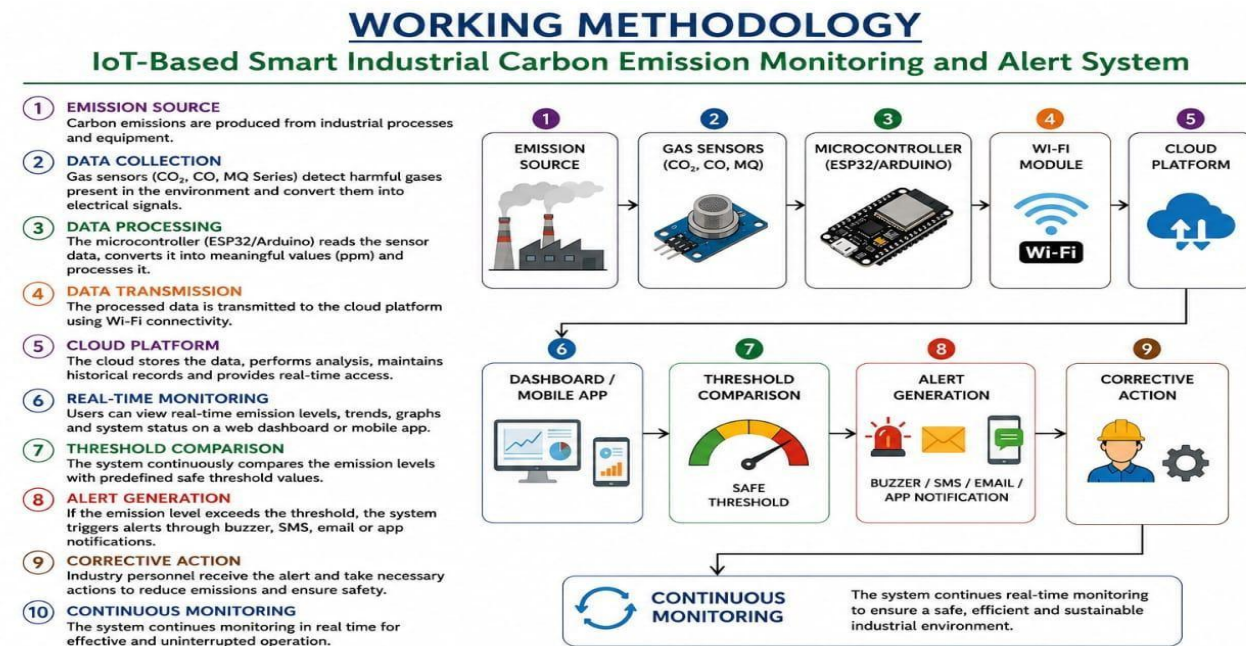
WORKING METHODOLOGY

IoT-Based Smart Industrial Carbon Emission Monitoring and Alert System

1 EMISSION SOURCE
Carbon emissions are produced from industrial processes and equipment.

2 DATA COLLECTION
Gas sensors ($CO_2$, CO, MQ Series) detect harmful gases present in the environment and convert them into electrical signals.

3 DATA PROCESSING
The microcontroller (ESP32/Arduino) reads the sensor data, converts it into meaningful values (ppm) and processes it.

4 DATA TRANSMISSION
The processed data is transmitted to the cloud platform using Wi-Fi connectivity.

5 CLOUD PLATFORM
The cloud stores the data, performs analysis, maintains historical records and provides real-time access.

6 REAL-TIME MONITORING
Users can view real-time emission levels, trends, graphs and system status on a web dashboard or mobile app.

7 THRESHOLD COMPARISON
The system continuously compares the emission levels with predefined safe threshold values.

8 ALERT GENERATION
If the emission level exceeds the threshold, the system triggers alerts through buzzer, SMS, email or app notifications.

9 CORRECTIVE ACTION
Industry personnel receive the alert and take necessary actions to reduce emissions and ensure safety.

10 CONTINUOUS MONITORING
The system continues monitoring in real time for effective and uninterrupted operation.

1 EMISSION SOURCE

2 GAS SENSORS ($CO_2$, CO, MQ)

3 MICROCONTROLLER (ESP32/ARDUINO)

4 WI-FI MODULE
Wi-Fi

5 CLOUD PLATFORM

6 DASHBOARD / MOBILE APP

7 THRESHOLD COMPARISON
SAFE THRESHOLD

8 ALERT GENERATION
BUZZER / SMS / EMAIL / APP NOTIFICATION

9 CORRECTIVE ACTION

CONTINUOUS MONITORING
The system continues real-time monitoring to ensure a safe, efficient and sustainable industrial environment.